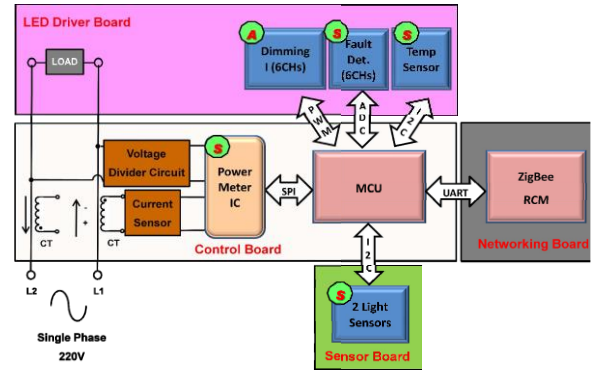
LED Driver Board

LOAD

A
Dimming I (6CHs)

S
Fault Det. (6CHs)

S
Temp Sensor

PWM

ADC

I2C

Voltage Divider Circuit

S
Power Meter IC

Current Sensor

CT

CT

SPI

MCU

UART

ZigBee RCM

Control Board

Networking Board

I2C

S
2 Light Sensors

Sensor Board

L2

L1

Single Phase 220V